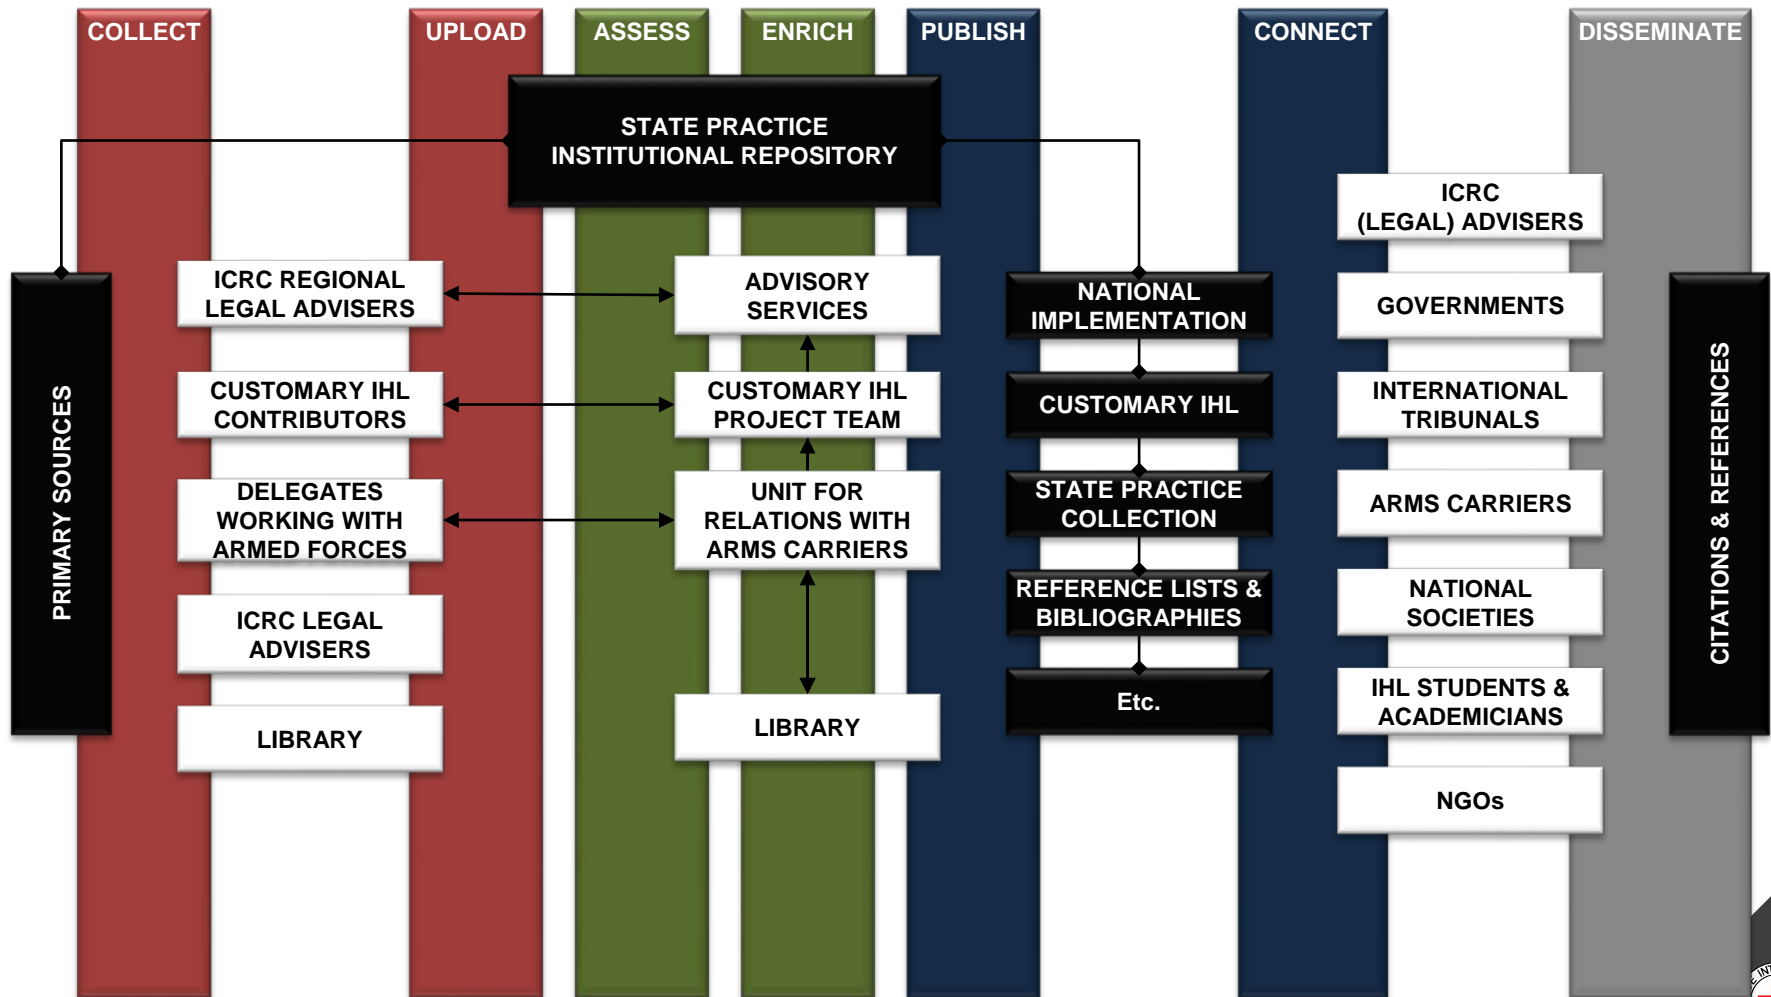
COLLECT

UPLOAD

ASSESS

ENRICH

PUBLISH

CONNECT

DISSEMINATE

STATE PRACTICE INSTITUTIONAL REPOSITORY

PRIMARY SOURCES

ICRC REGIONAL LEGAL ADVISERS

CUSTOMARY IHL CONTRIBUTORS

DELEGATES WORKING WITH ARMED FORCES

ICRC LEGAL ADVISERS

LIBRARY

ADVISORY SERVICES

CUSTOMARY IHL PROJECT TEAM

UNIT FOR RELATIONS WITH ARMS CARRIERS

LIBRARY

NATIONAL IMPLEMENTATION

CUSTOMARY IHL

STATE PRACTICE COLLECTION

REFERENCE LISTS & BIBLIOGRAPHIES

Etc.

ICRC (LEGAL) ADVISERS

GOVERNMENTS

INTERNATIONAL TRIBUNALS

ARMS CARRIERS

NATIONAL SOCIETIES

IHL STUDENTS & ACADEMICIANS

NGOs

CITATIONS & REFERENCES